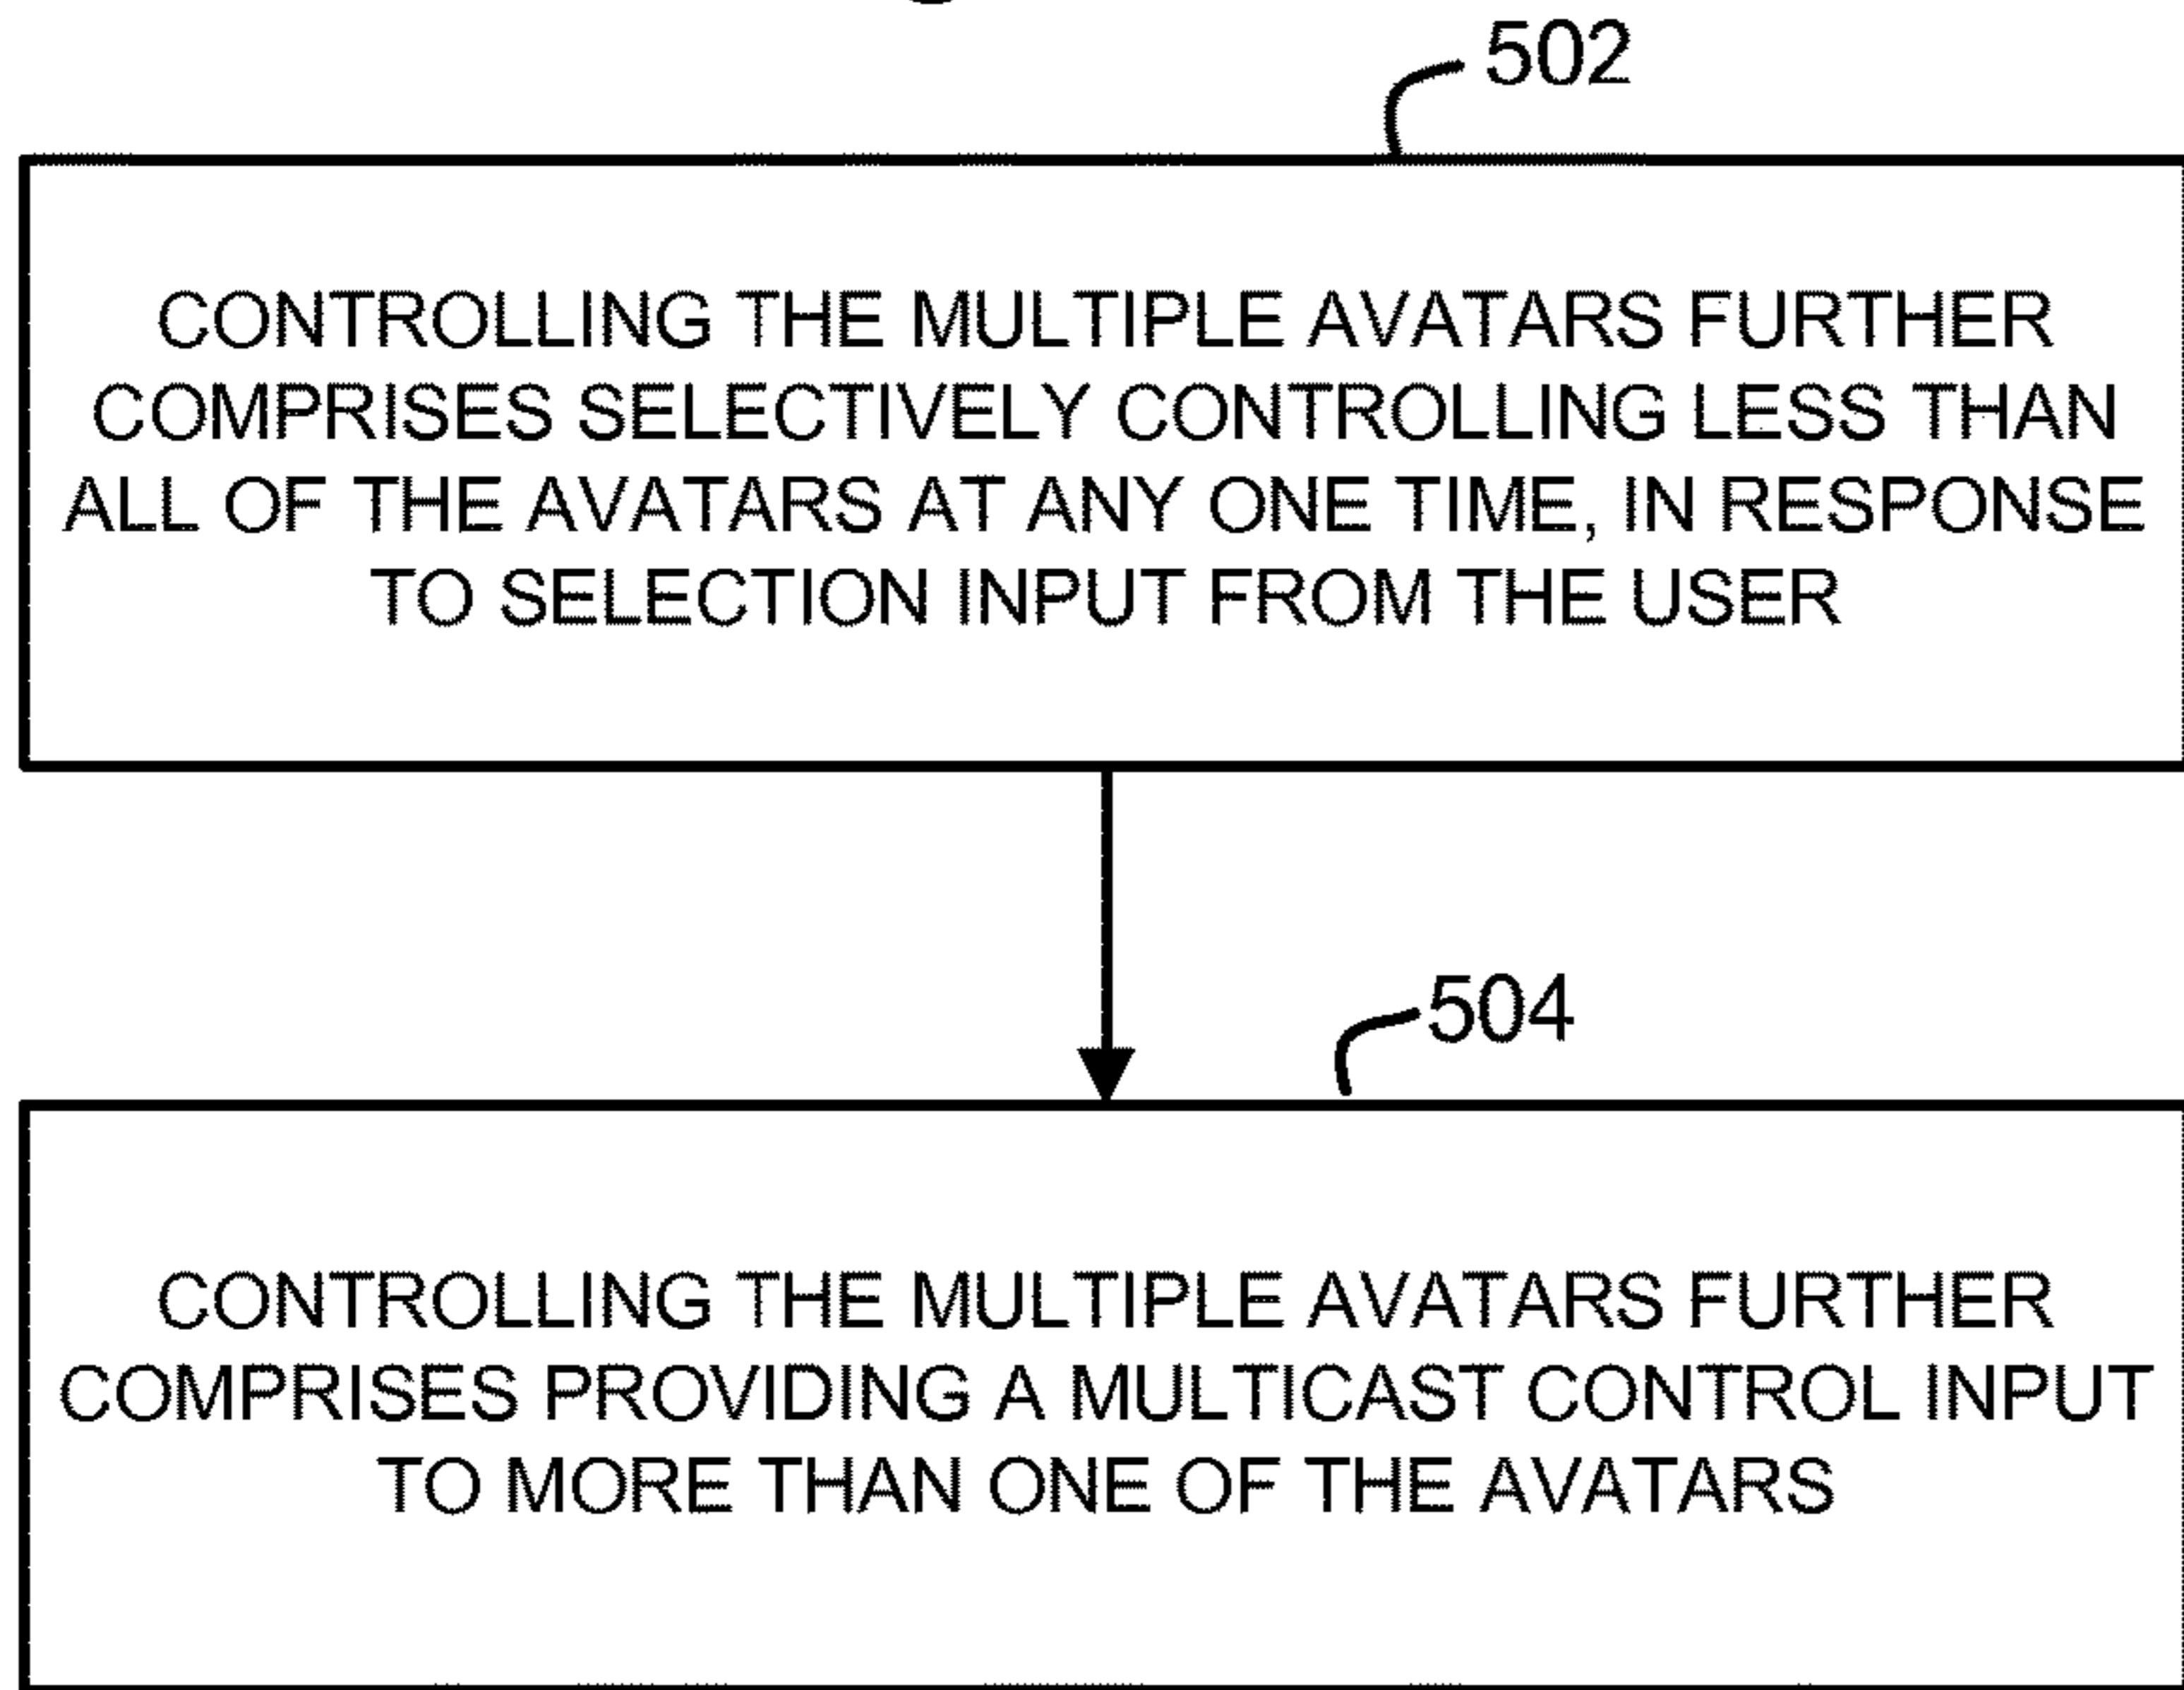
502

CONTROLLING THE MULTIPLE AVATARS FURTHER COMPRISES SELECTIVELY CONTROLLING LESS THAN ALL OF THE AVATARS AT ANY ONE TIME, IN RESPONSE TO SELECTION INPUT FROM THE USER

504

CONTROLLING THE MULTIPLE AVATARS FURTHER COMPRISES PROVIDING A MULTICAST CONTROL INPUT TO MORE THAN ONE OF THE AVATARS